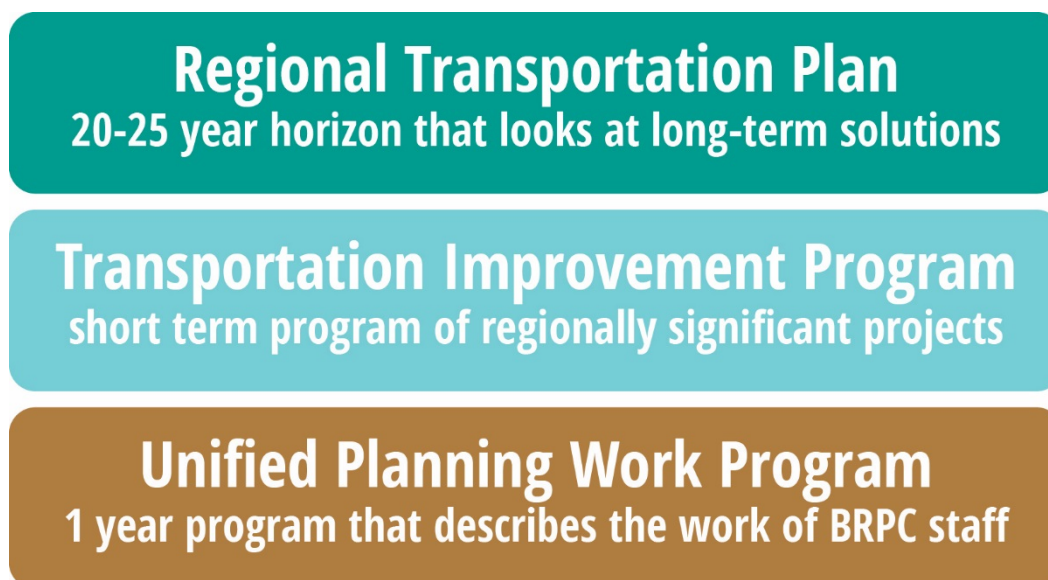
Regional Transportation Plan
20-25 year horizon that looks at long-term solutions

Transportation Improvement Program
short term program of regionally significant projects

Unified Planning Work Program
1 year program that describes the work of BRPC staff